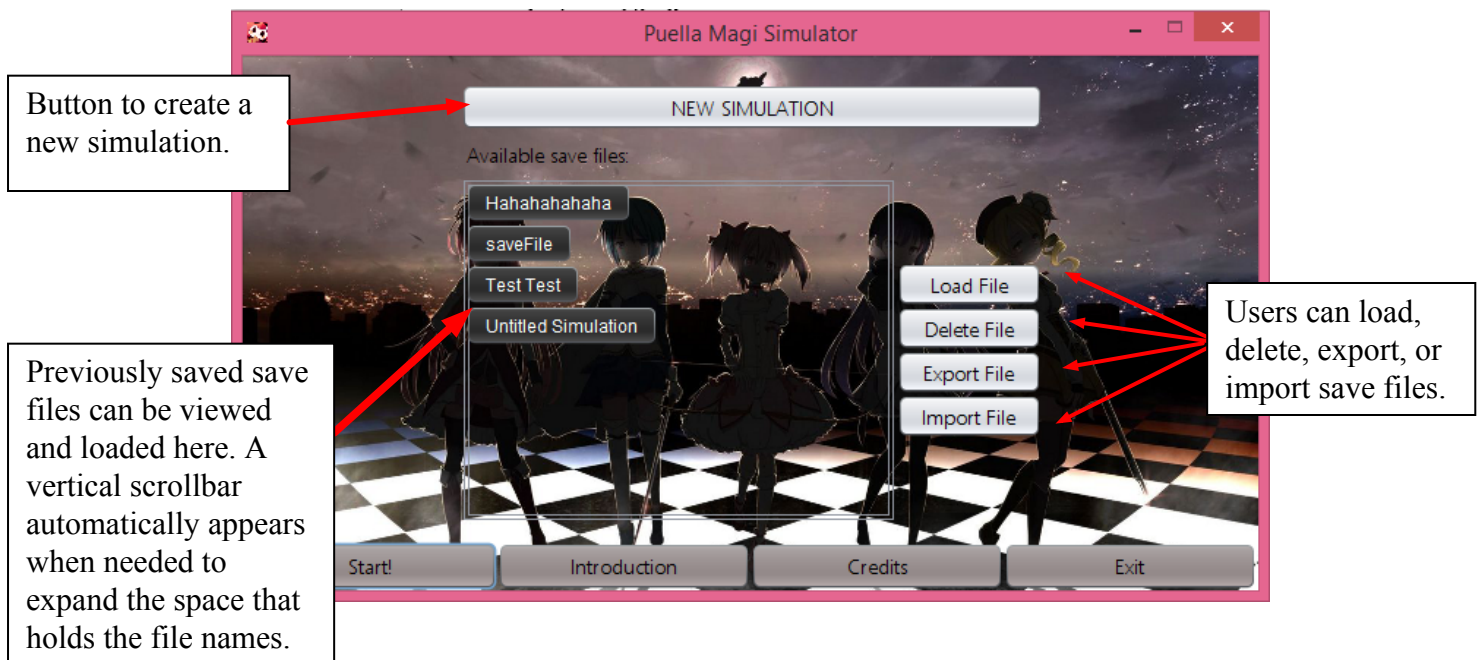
Puella Magi Simulator

Button to create a new simulation.

NEW SIMULATION

Available save files:

Hahahahahaha

saveFile

Test Test

Untitled Simulation

Load File

Delete File

Export File

Import File

Users can load, delete, export, or import save files.

Previously saved save files can be viewed and loaded here. A vertical scrollbar automatically appears when needed to expand the space that holds the file names.

Start!

Introduction

Credits

Exit